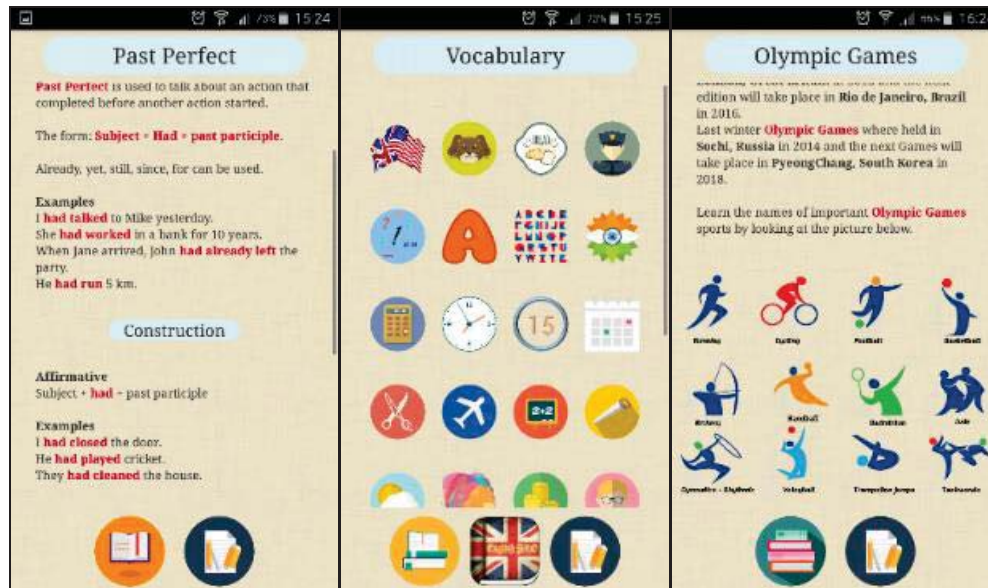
73% 15:24

Past Perfect

Past Perfect is used to talk about an action that completed before another action started.

The form: Subject + Had + past participle.

Already, yet, still, since, for can be used.

Examples
I had talked to Mike yesterday.
She had worked in a bank for 10 years.
When Jane arrived, John had already left the party.
He had run 5 km.

Construction

Affirmative
Subject + had + past participle

Examples
I had closed the door.
He had played cricket.
They had cleaned the house.

72% 15:25

Vocabulary

15
2+2

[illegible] 16:2

Olympic Games

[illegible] edition will take place in Rio de Janeiro, Brazil in 2016.
Last winter Olympic Games where held in Sochi, Russia in 2014 and the next Games will take place in PyeongChang, South Korea in 2018.

Learn the names of important Olympic Games sports by looking at the picture below.

Running
Cycling
Football
Basketball
Archery
Handball
Badminton
Judo
Gymnastics - Rhythmic
Volleyball
Trampoline Jumps
Taekwondo